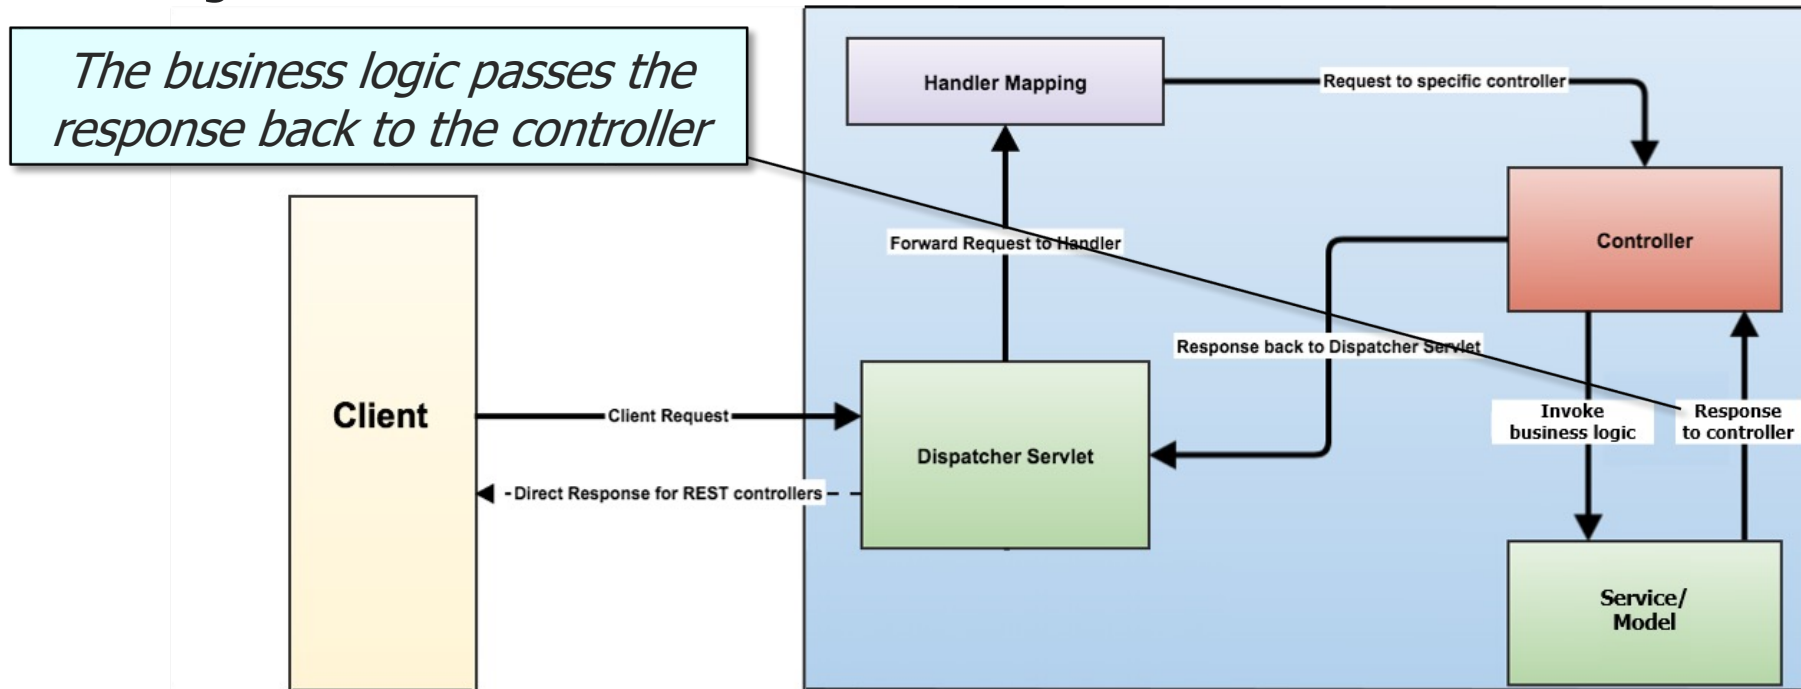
The business logic passes the response back to the controller

Handler Mapping

Request to specific controller

Controller

Forward Request to Handler

Response back to Dispatcher Servlet

Client

Client Request

Dispatcher Servlet

Invoke business logic

Response to controller

Direct Response for REST controllers

Service/ Model